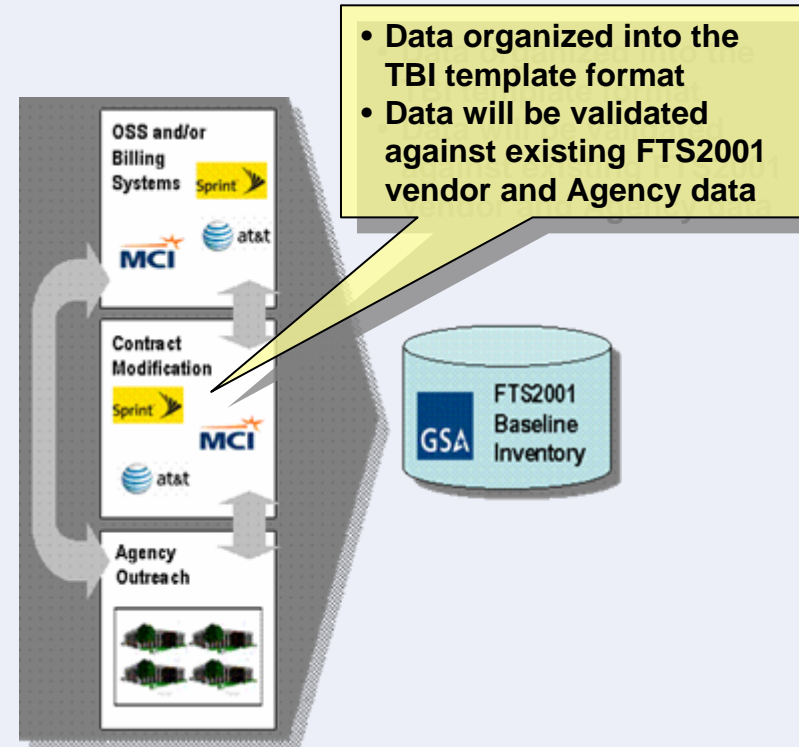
• Data organized into the TBI template format
• Data will be validated against existing FTS2001 vendor and Agency data

OSS and/or Billing Systems

Sprint

MCI

at&t

Contract Modification

Sprint

MCI

at&t

Agency Outreach

GSA

FTS2001 Baseline Inventory